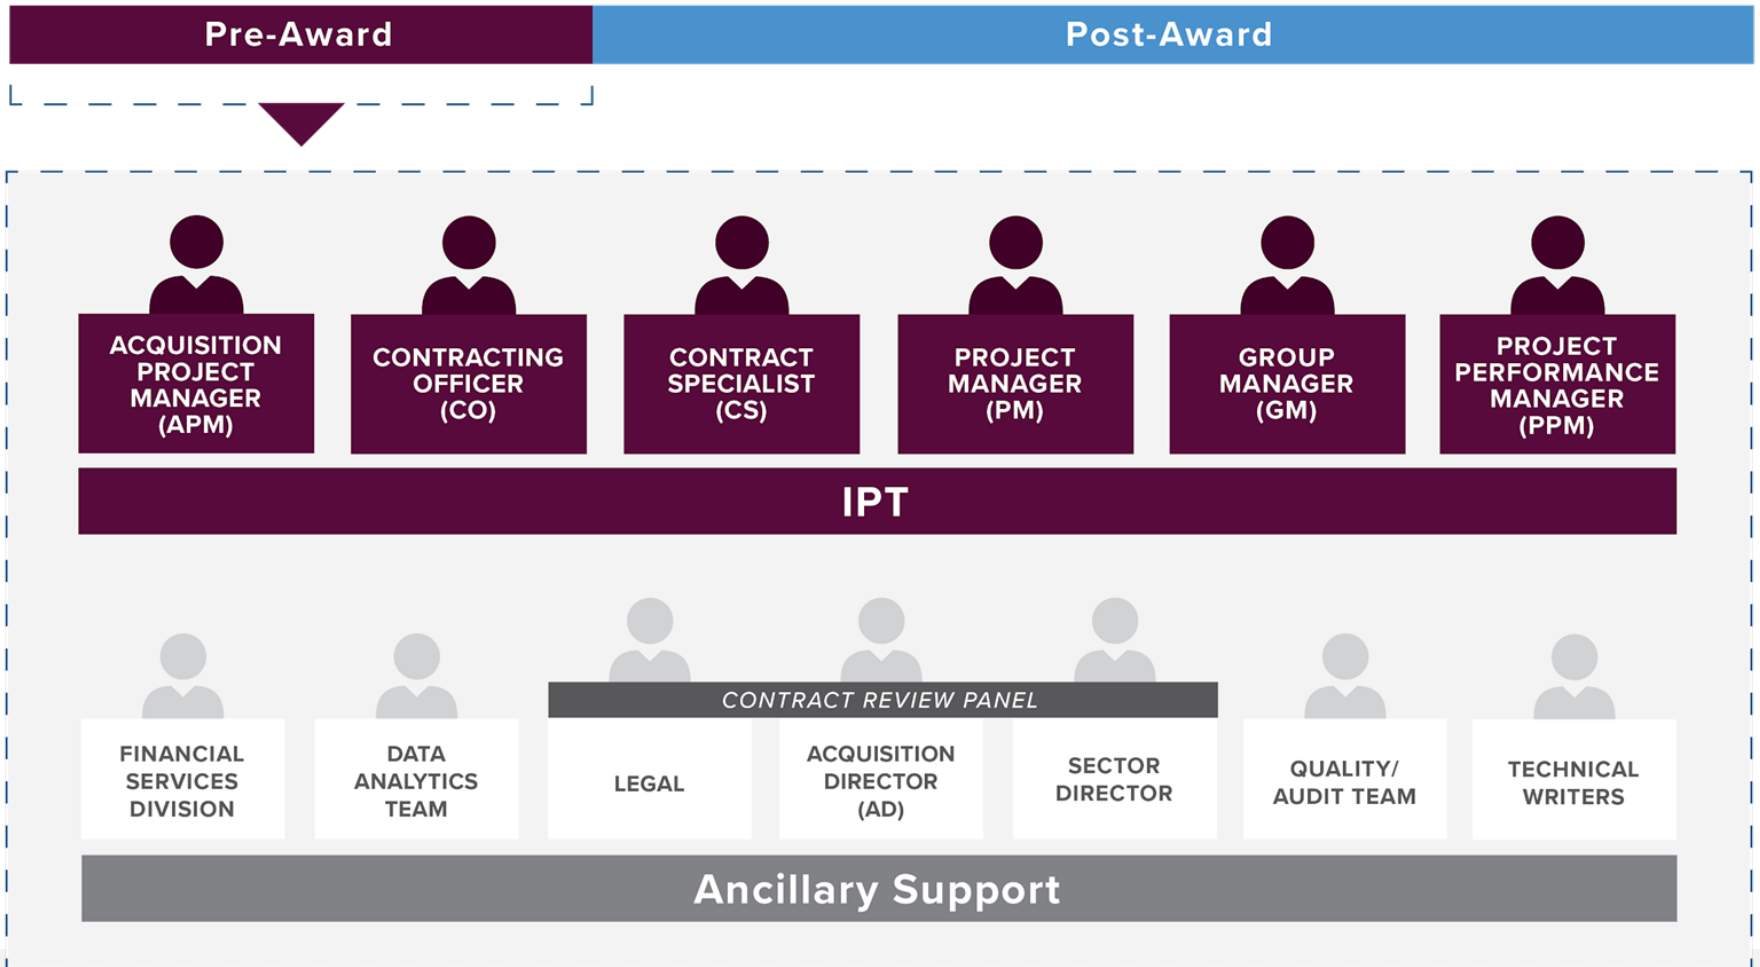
Pre-Award

Post-Award

ACQUISITION PROJECT MANAGER (APM)

CONTRACTING OFFICER (CO)

CONTRACT SPECIALIST (CS)

PROJECT MANAGER (PM)

GROUP MANAGER (GM)

PROJECT PERFORMANCE MANAGER (PPM)

IPT

CONTRACT REVIEW PANEL

FINANCIAL SERVICES DIVISION

DATA ANALYTICS TEAM

LEGAL

ACQUISITION DIRECTOR (AD)

SECTOR DIRECTOR

QUALITY/ AUDIT TEAM

TECHNICAL WRITERS

Ancillary Support